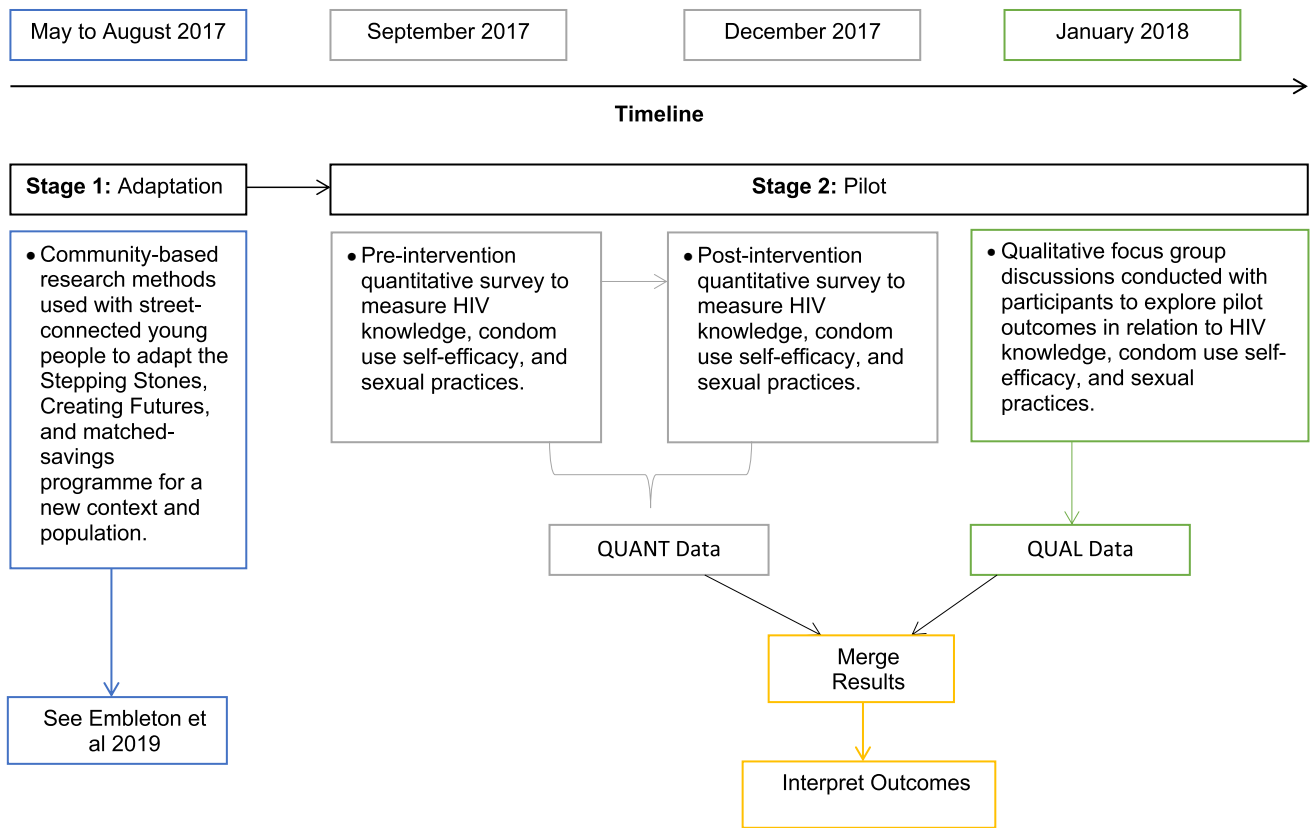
May to August 2017

September 2017

December 2017

January 2018

Timeline

**Stage 1:** Adaptation

**Stage 2:** Pilot

• Community-based research methods used with street-connected young people to adapt the Stepping Stones, Creating Futures, and matched-savings programme for a new context and population.

• Pre-intervention quantitative survey to measure HIV knowledge, condom use self-efficacy, and sexual practices.

• Post-intervention quantitative survey to measure HIV knowledge, condom use self-efficacy, and sexual practices.

• Qualitative focus group discussions conducted with participants to explore pilot outcomes in relation to HIV knowledge, condom use self-efficacy, and sexual practices.

QUANT Data

QUAL Data

Merge Results

Interpret Outcomes

See Embleton et al 2019